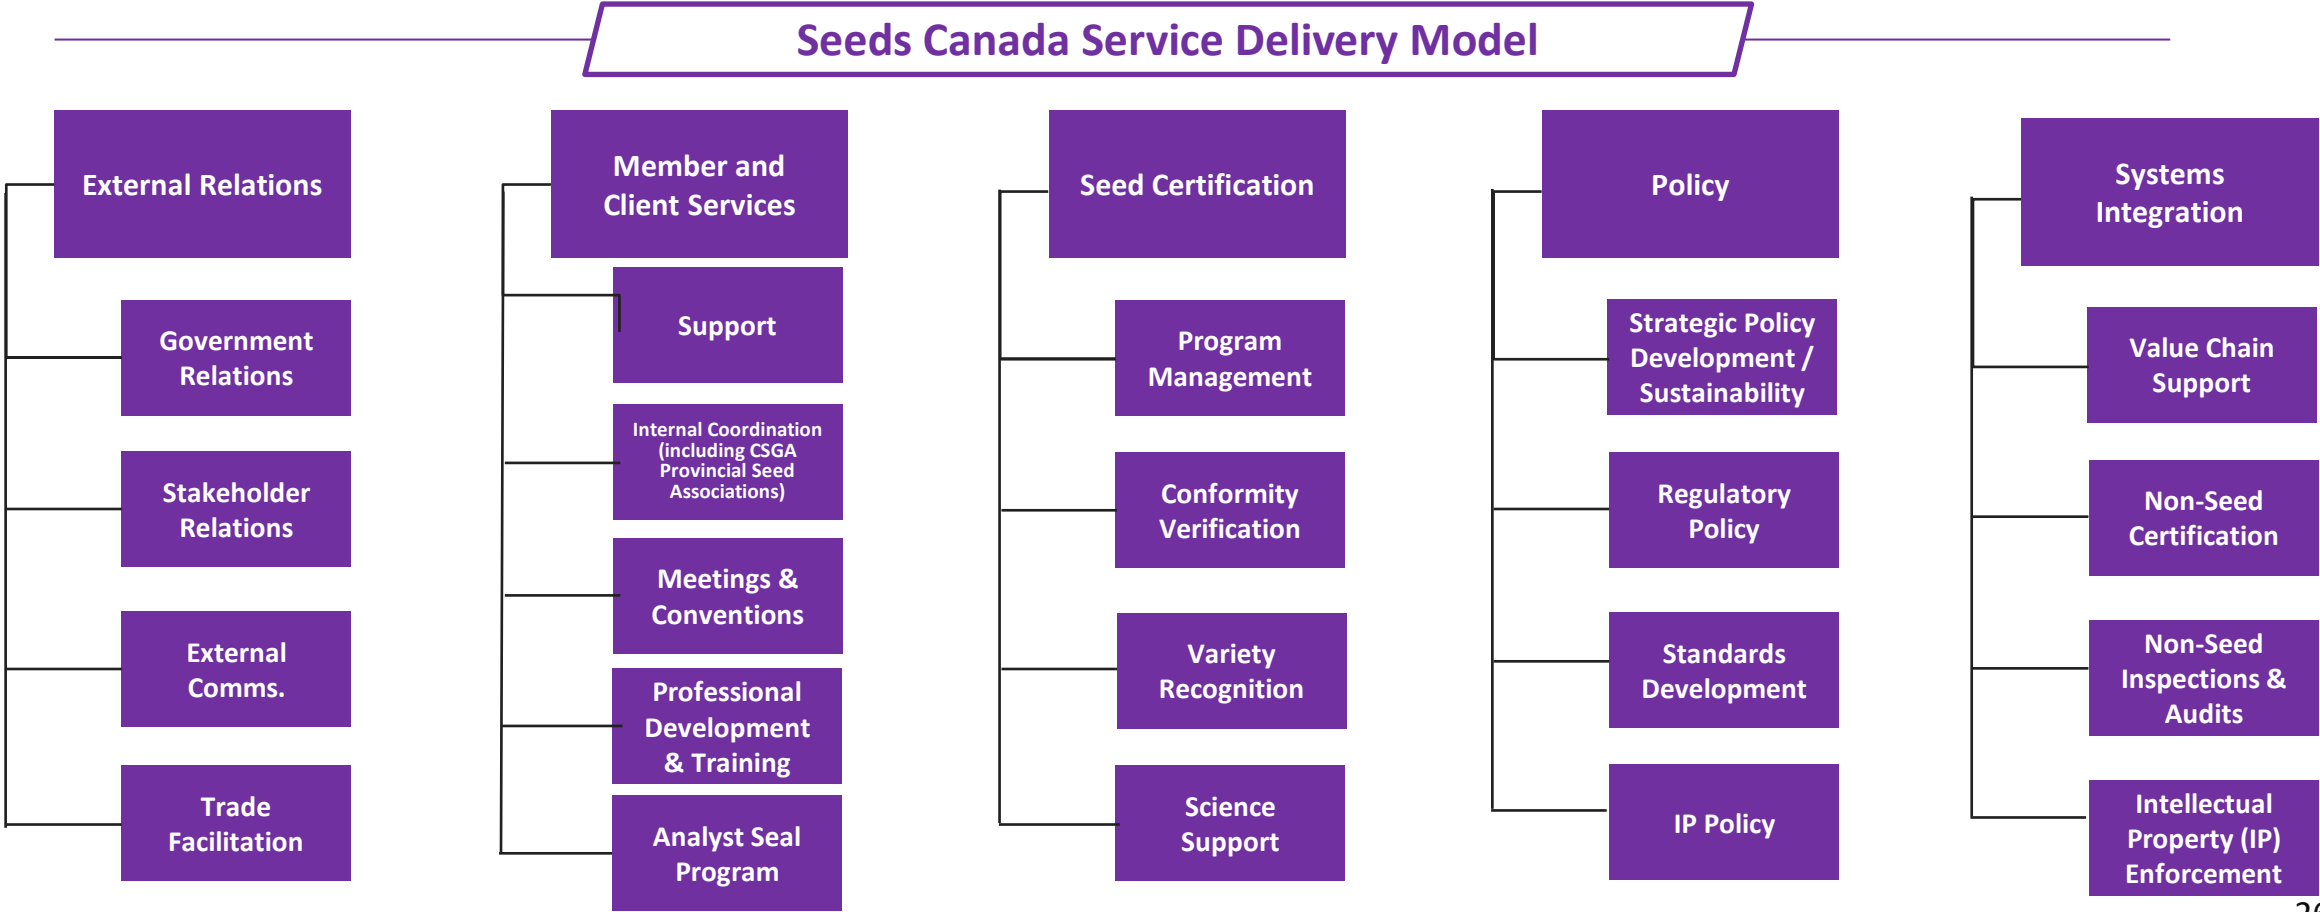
Seeds Canada Service Delivery Model

External Relations

Government Relations

Stakeholder Relations

External Comms.

Trade Facilitation

Member and Client Services

Support

Internal Coordination (including CSGA Provincial Seed Associations)

Meetings & Conventions

Professional Development & Training

Analyst Seal Program

Seed Certification

Program Management

Conformity Verification

Variety Recognition

Science Support

Policy

Strategic Policy Development / Sustainability

Regulatory Policy

Standards Development

IP Policy

Systems Integration

Value Chain Support

Non-Seed Certification

Non-Seed Inspections & Audits

Intellectual Property (IP) Enforcement

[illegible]